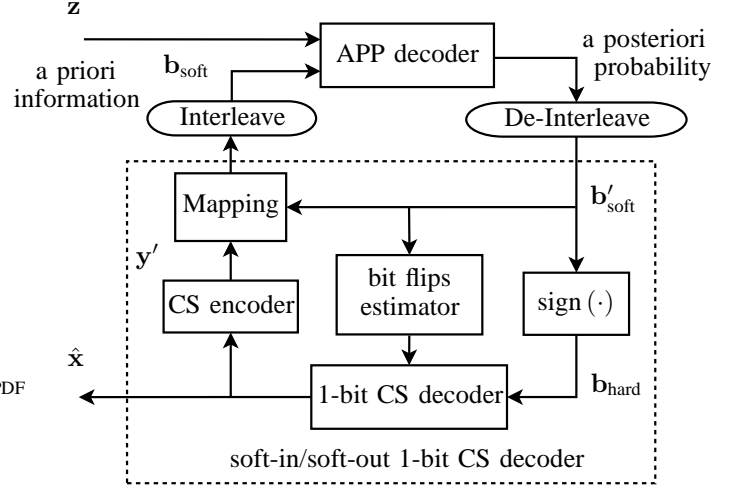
$\mathbf{z}$

APP decoder

a posteriori probability

a priori information

$\mathbf{b}_{\text{soft}}$

Interleave

De-Interleave

Mapping

$\mathbf{b}'_{\text{soft}}$

$\mathbf{y}'$

bit flips estimator

CS encoder

sign$(\cdot)$

$\hat{\mathbf{x}}$

PDF

1-bit CS decoder

$\mathbf{b}_{\text{hard}}$

soft-in/soft-out 1-bit CS decoder